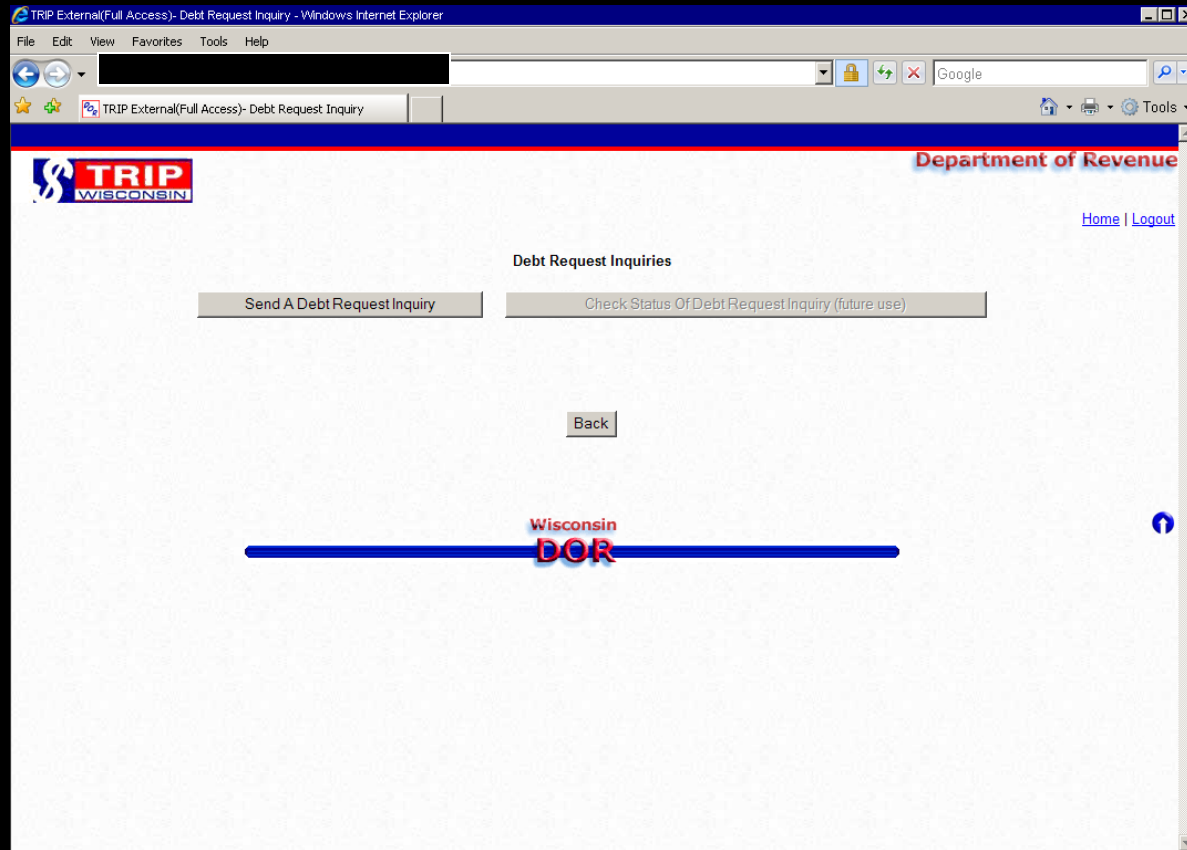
TRIP External(Full Access)- Debt Request Inquiry - Windows Internet Explorer

File Edit View Favorites Tools Help

Google

TRIP External(Full Access)- Debt Request Inquiry

Tools

TRIP WISCONSIN

Department of Revenue

Home | Logout

Debt Request Inquiries

Send A Debt Request Inquiry

Check Status Of Debt Request Inquiry (future use)

Back

Wisconsin DOR